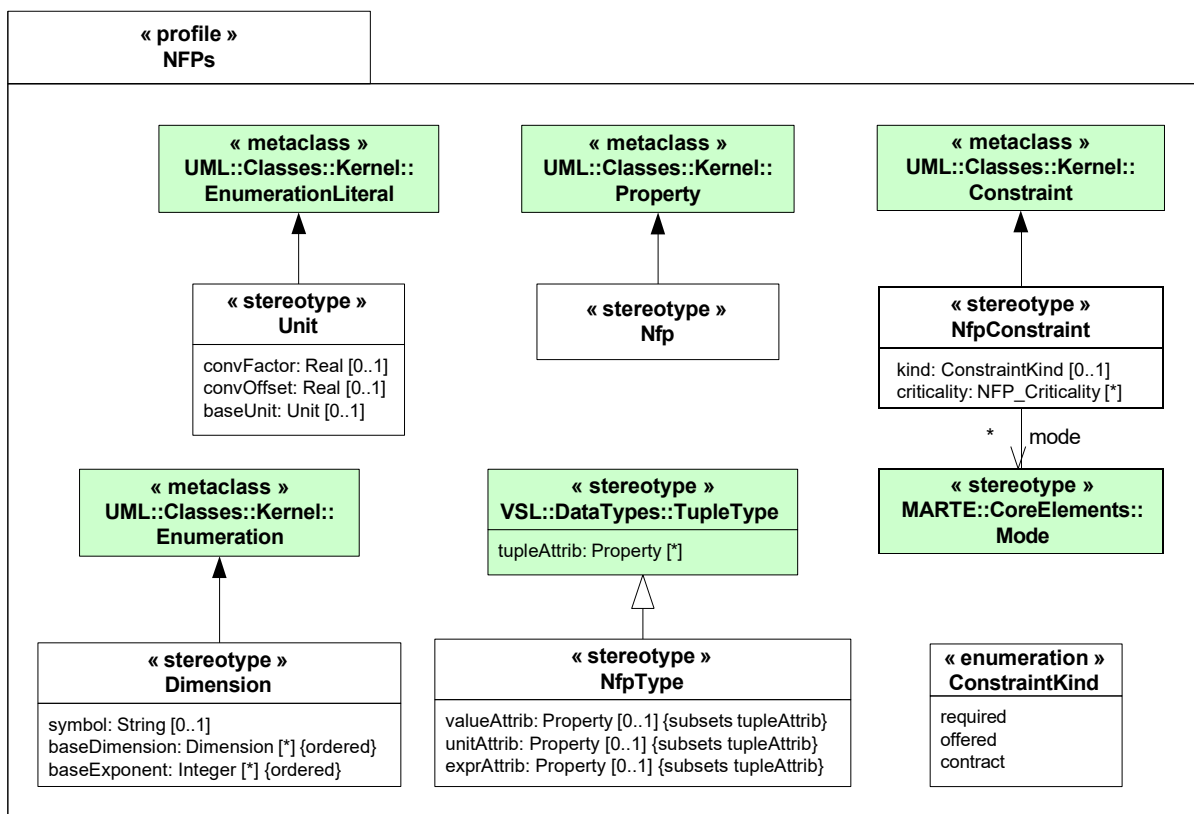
« profile »
NFPs

« metaclass »
UML::Classes::Kernel::
EnumerationLiteral

« metaclass »
UML::Classes::Kernel::
Property

« metaclass »
UML::Classes::Kernel::
Constraint

« stereotype »
Unit

convFactor: Real [0..1]
convOffset: Real [0..1]
baseUnit: Unit [0..1]

« stereotype »
Nfp

« stereotype »
NfpConstraint

kind: ConstraintKind [0..1]
criticality: NFP_Criticality [*]

* mode

« metaclass »
UML::Classes::Kernel::
Enumeration

« stereotype »
VSL::DataTypes::TupleType

tupleAttrib: Property [*]

« stereotype »
MARTE::CoreElements::
Mode

« stereotype »
Dimension

symbol: String [0..1]
baseDimension: Dimension [*] {ordered}
baseExponent: Integer [*] {ordered}

« stereotype »
NfpType

valueAttrib: Property [0..1] {subsets tupleAttrib}
unitAttrib: Property [0..1] {subsets tupleAttrib}
exprAttrib: Property [0..1] {subsets tupleAttrib}

« enumeration »
ConstraintKind

required
offered
contract